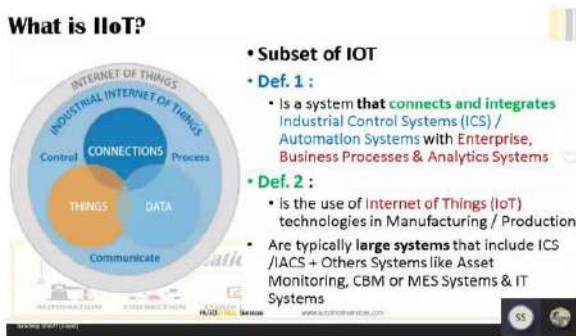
What is IIoT?

INTERNET OF THINGS
INDUSTRIAL INTERNET OF THINGS
Control
CONNECTIONS
Process
THINGS
DATA
Communicate

• Subset of IOT

• Def. 1 :

• Is a system that connects and integrates Industrial Control Systems (ICS) / Automation Systems with Enterprise, Business Processes & Analytics Systems

• Def. 2 :

• Is the use of Internet of Things (IoT) technologies in Manufacturing / Production

• Are typically large systems that include ICS /IACS + Others Systems like Asset Monitoring, CBM or MES Systems & IT Systems

SS